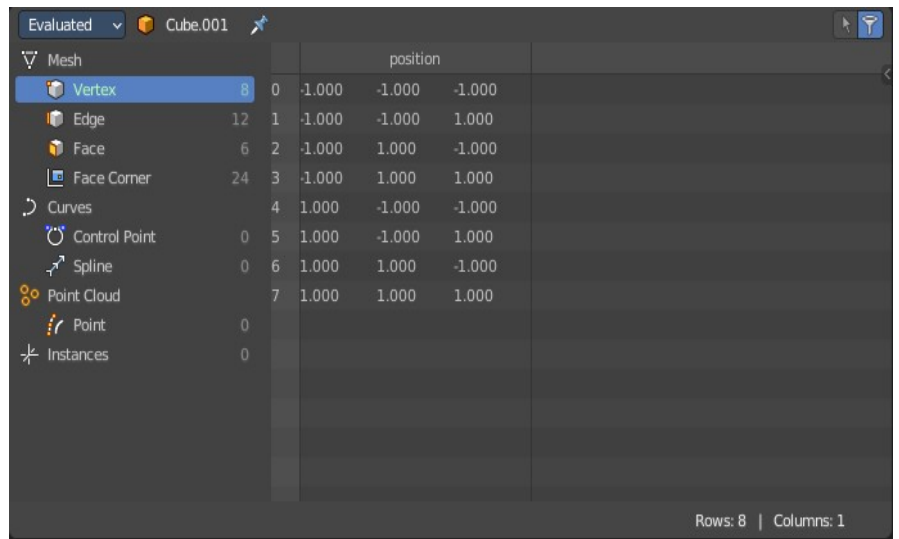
Evaluated Cube.001

Mesh
Vertex 8
Edge 12
Face 6
Face Corner 24
Curves
Control Point 0
Spline 0
Point Cloud
Point 0
Instances 0

| | position | | |
|---|---|---|---|
| 0 | -1.000 | -1.000 | -1.000 |
| 1 | -1.000 | -1.000 | 1.000 |
| 2 | -1.000 | 1.000 | -1.000 |
| 3 | -1.000 | 1.000 | 1.000 |
| 4 | 1.000 | -1.000 | -1.000 |
| 5 | 1.000 | -1.000 | 1.000 |
| 6 | 1.000 | 1.000 | -1.000 |
| 7 | 1.000 | 1.000 | 1.000 |

Rows: 8 | Columns: 1